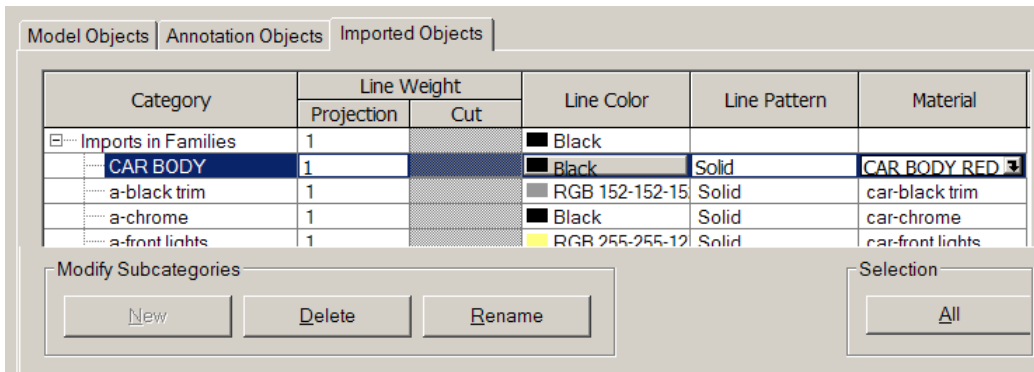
Model Objects | Annotation Objects | Imported Objects

| Category | Line Weight Projection | Line Weight Cut | Line Color | Line Pattern | Material |
|---|---|---|---|---|---|
| ⊟ Imports in Families | 1 | | Black | | |
| CAR BODY | 1 | | Black | Solid | CAR BODY RED |
| a-black trim | 1 | | RGB 152-152-15 | Solid | car-black trim |
| a-chrome | 1 | | Black | Solid | car-chrome |
| a-front lights | 1 | | RGB 255-255-12 | Solid | car-front lights |

Modify Subcategories

New

Delete

Rename

Selection

All